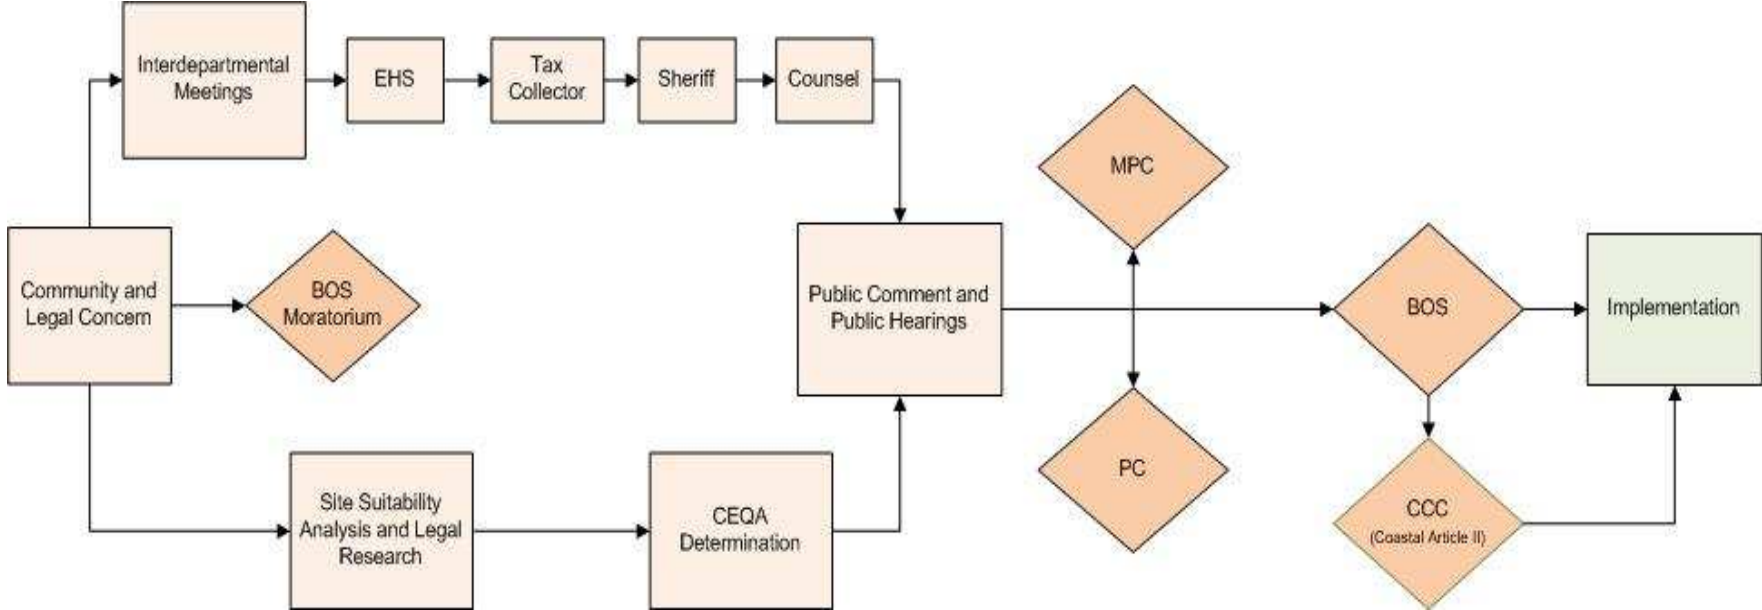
Interdepartmental Meetings

EHS

Tax Collector

Sheriff

Counsel

Community and Legal Concern

BOS Moratorium

Public Comment and Public Hearings

MPC

PC

BOS

Implementation

CCC (Coastal Article II)

Site Suitability Analysis and Legal Research

CEQA Determination